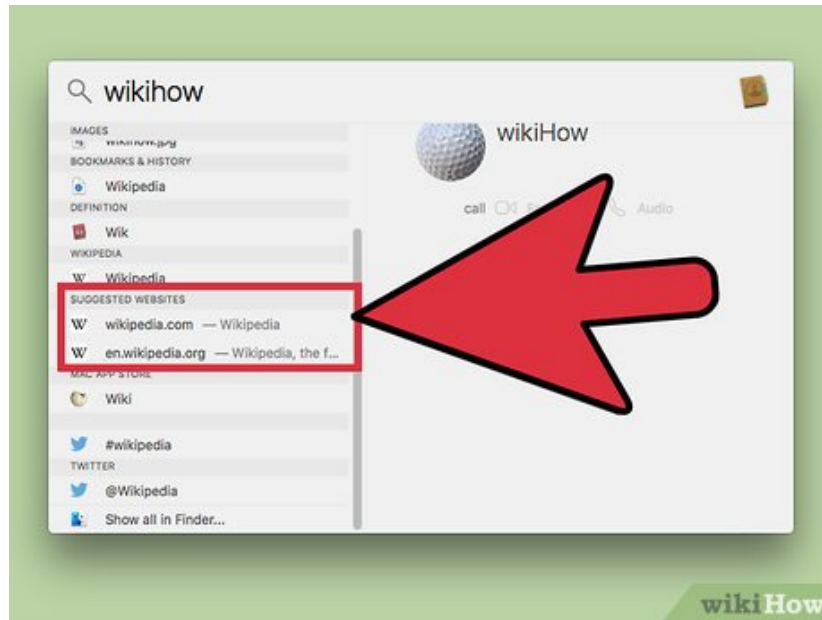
wikihow

IMAGES

wikihow.jpg

BOOKMARKS & HISTORY

Wikipedia

DEFINITION

Wik

WIKIPEDIA

Wikipedia

SUGGESTED WEBSITES

wikipedia.com — Wikipedia

en.wikipedia.org — Wikipedia, the f...

MAC APP STORE

Wiki

#wikipedia

TWITTER

@Wikipedia

Show all in Finder...

wikiHow

call

Audio

wikiHow